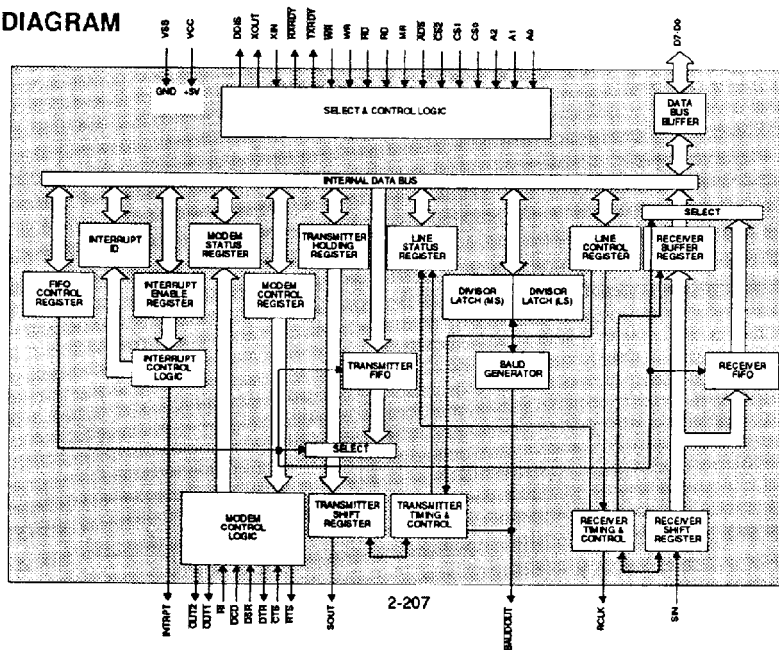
DIAGRAM

VSS VCC DDIS XOUT XIN RXRDY TXRDY WR WR RD RD MR ADS CS2 CS1 CS0 A2 A1 A0 D7-D0

GND +5V

SELECT & CONTROL LOGIC

DATA BUS BUFFER

INTERNAL DATA BUS

SELECT

INTERRUPT ID

MODEM STATUS REGISTER

TRANSMITTER HOLDING REGISTER

LINE STATUS REGISTER

LINE CONTROL REGISTER

RECEIVER BUFFER REGISTER

FIFO CONTROL REGISTER

INTERRUPT ENABLE REGISTER

MODEM CONTROL REGISTER

DIVISOR LATCH (MS)

DIVISOR LATCH (LS)

INTERRUPT CONTROL LOGIC

TRANSMITTER FIFO

BAUD GENERATOR

RECEIVER FIFO

SELECT

MODEM CONTROL LOGIC

TRANSMITTER SHIFT REGISTER

TRANSMITTER TIMING & CONTROL

RECEIVER TIMING & CONTROL

RECEIVER SHIFT REGISTER

INTRPT OUT2 OUT1 RI DCD DSR DTR CTS RTS SOUT BAUDOUT RCLK SIN

2-207